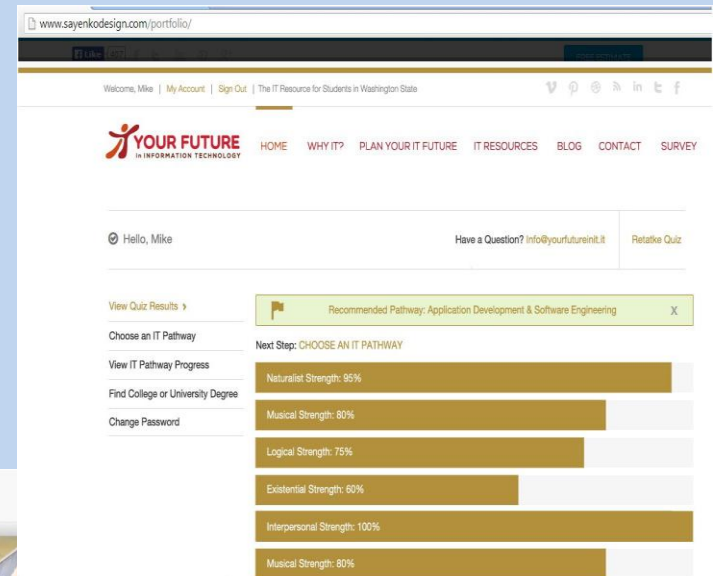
www.sayenkodesign.com/portfolio/

Welcome, Mike | My Account | Sign Out | The IT Resource for Students in Washington State

YOUR FUTURE in INFORMATION TECHNOLOGY

HOME WHY IT? PLAN YOUR IT FUTURE IT RESOURCES BLOG CONTACT SURVEY

Hello, Mike

Have a Question? info@yourfutureinit.it

Retake Quiz

View Quiz Results ›

Choose an IT Pathway

View IT Pathway Progress

Find College or University Degree

Change Password

Recommended Pathway: Application Development & Software Engineering

X

Next Step: CHOOSE AN IT PATHWAY

Naturalist Strength: 95%

Musical Strength: 80%

Logical Strength: 75%

Existential Strength: 60%

Interpersonal Strength: 100%

Musical Strength: 80%